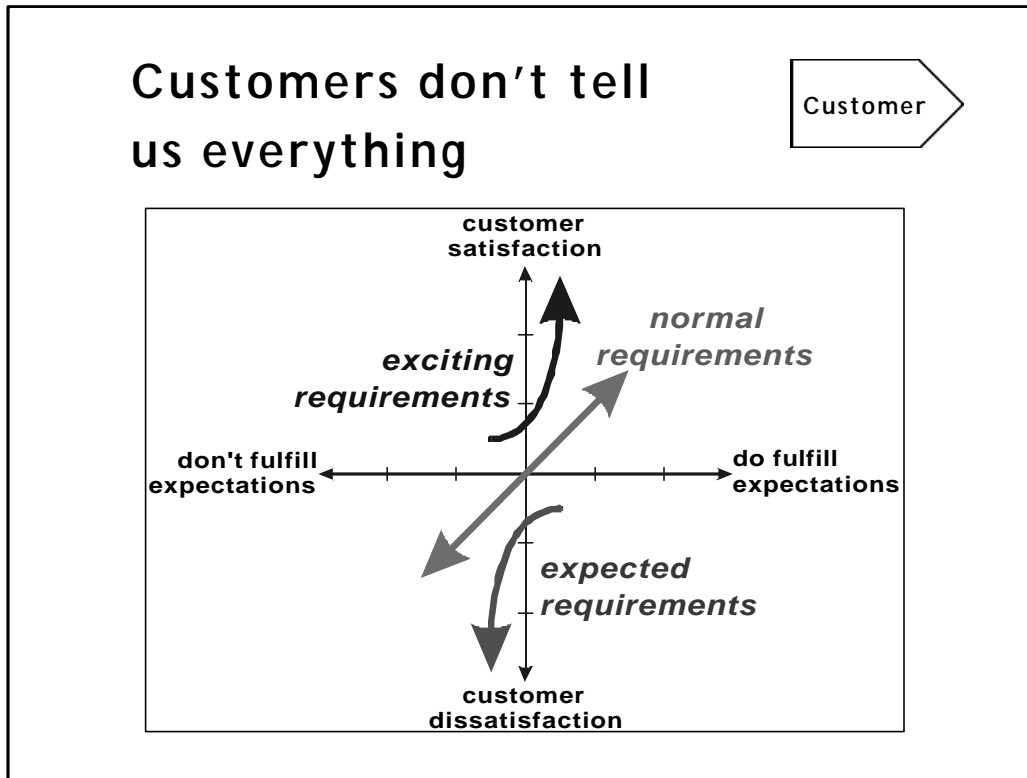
Customers don't tell us everything

Customer

customer satisfaction

normal requirements

exciting requirements

don't fulfill expectations

do fulfill expectations

expected requirements

customer dissatisfaction